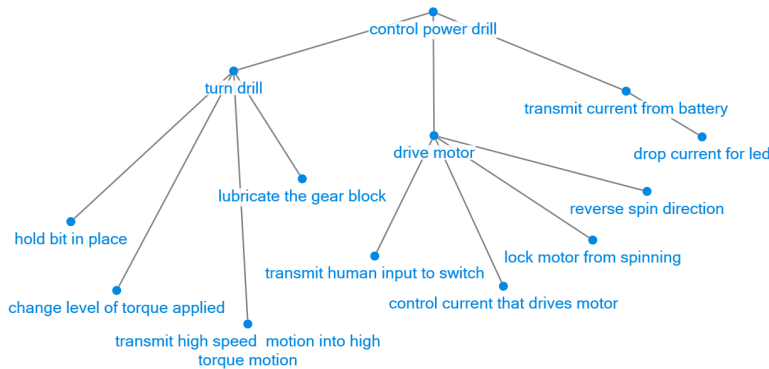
control power drill

turn drill

transmit current from battery

drop current for led

drive motor

lubricate the gear block

reverse spin direction

hold bit in place

lock motor from spinning

transmit human input to switch

control current that drives motor

change level of torque applied

transmit high speed motion into high torque motion